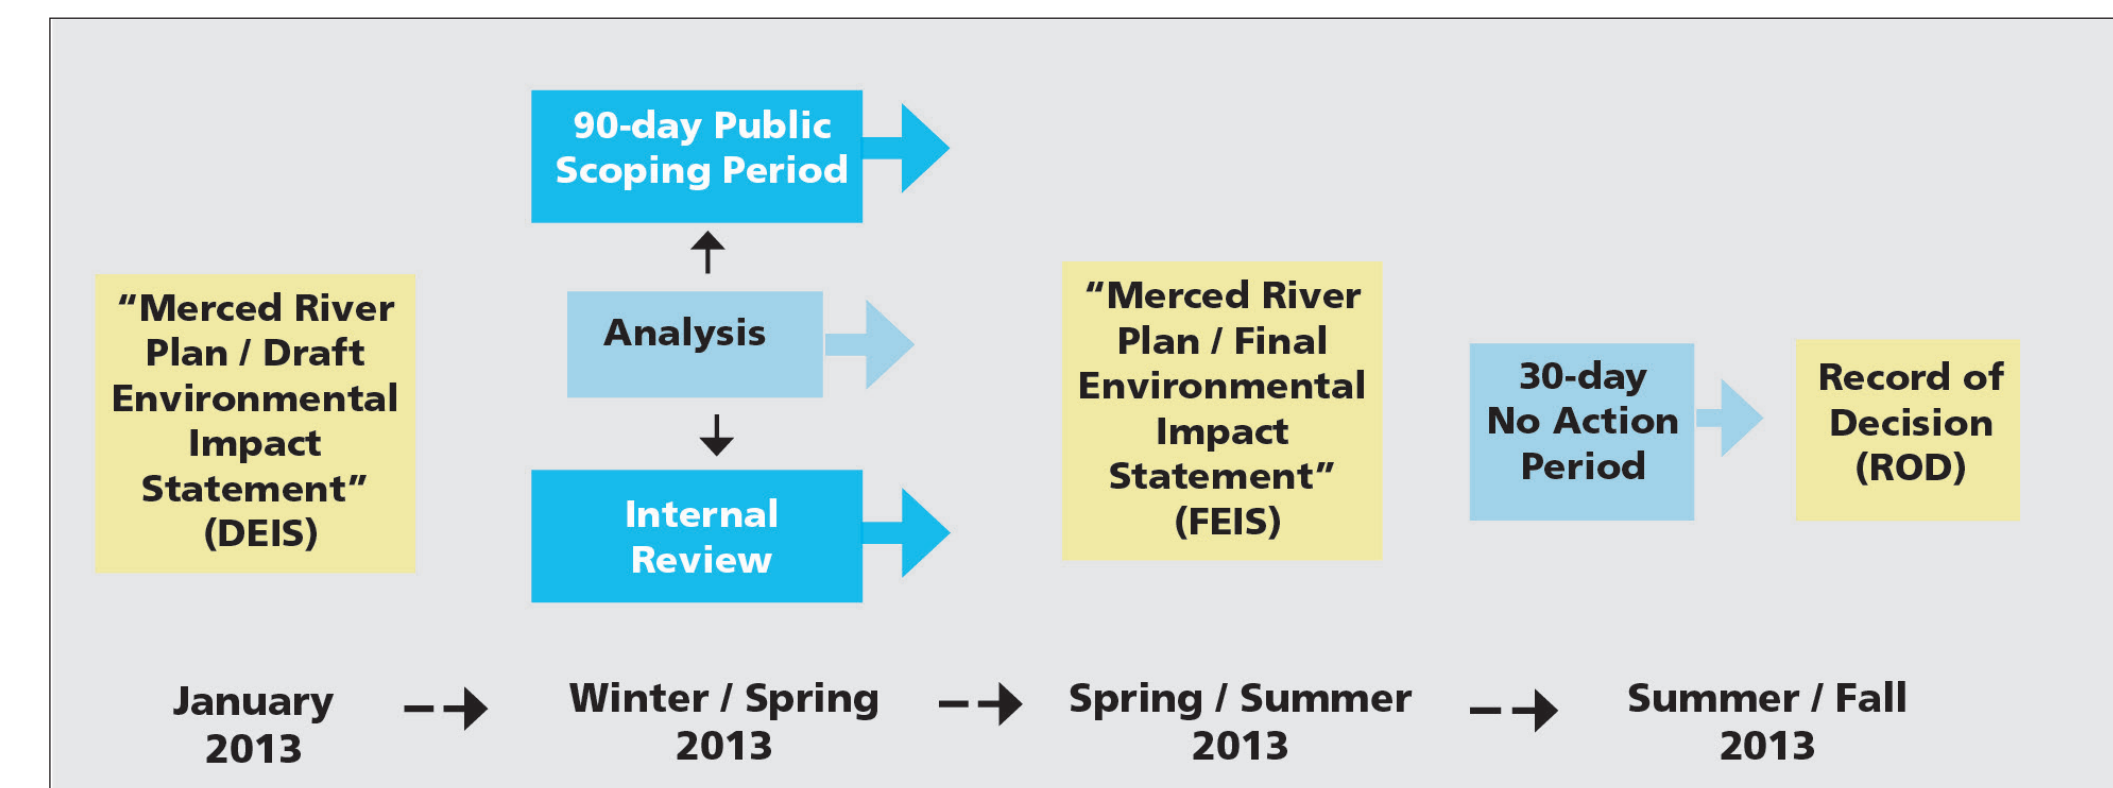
"Merced River Plan / Draft Environmental Impact Statement" (DEIS)

90-day Public Scoping Period

Analysis

Internal Review

"Merced River Plan / Final Environmental Impact Statement" (FEIS)

30-day No Action Period

Record of Decision (ROD)

January 2013

Winter / Spring 2013

Spring / Summer 2013

Summer / Fall 2013